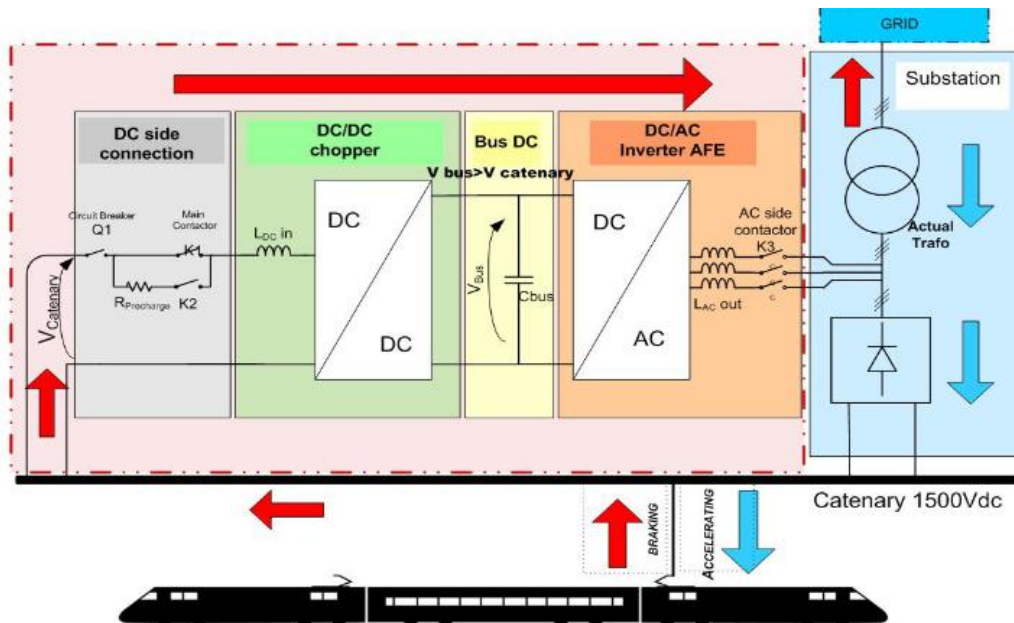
GRID

Substation

DC side connection

DC/DC chopper

Bus DC

DC/AC Inverter AFE

V bus>V catenary

Circuit Breaker Q1

Main Contactor

$R_{Precharge}$ K2

$V_{Catenary}$

$L_{DC}$ in

DC

DC

$V_{Bus}$

Cbus

DC

AC

AC side contactor K3

$L_{AC}$ out

Actual Trafo

Catenary 1500Vdc

BRAKING

ACCELERATING